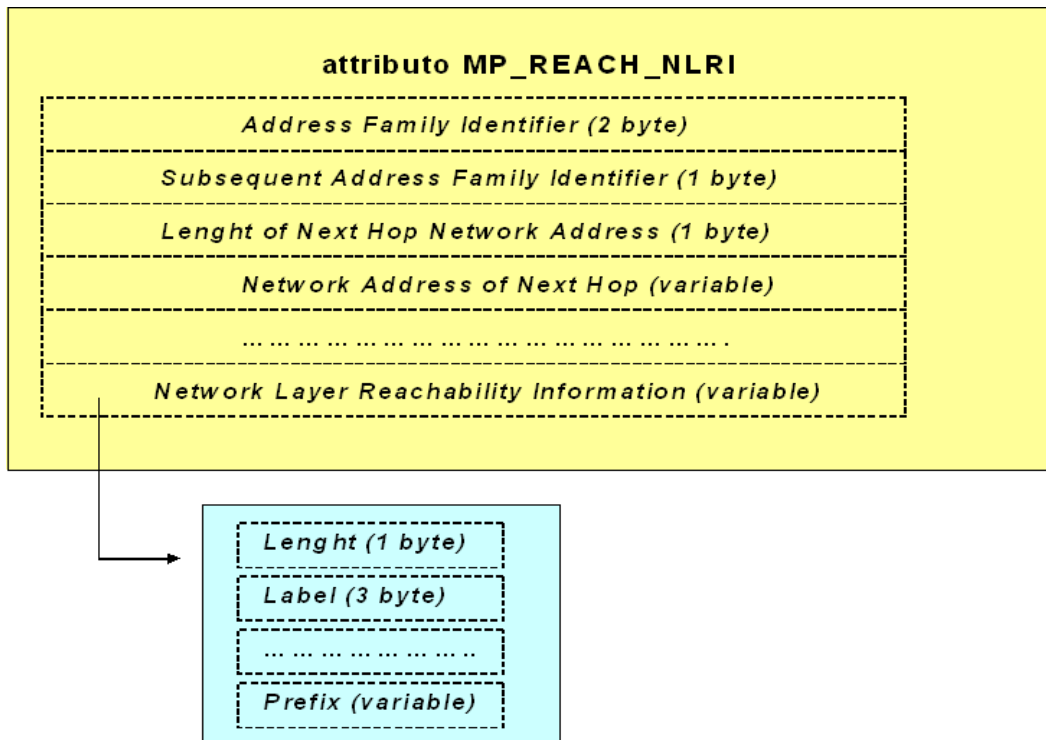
attributo MP_REACH_NLRI

| Address Family Identifier (2 byte) |
|---|
| Subsequent Address Family Identifier (1 byte) |
| Lenght of Next Hop Network Address (1 byte) |
| Network Address of Next Hop (variable) |
| ……………………………………………… . |
| Network Layer Reachability Information (variable) |

| Lenght (1 byte) |
|---|
| Label (3 byte) |
| ………………………… .. |
| Prefix (variable) |